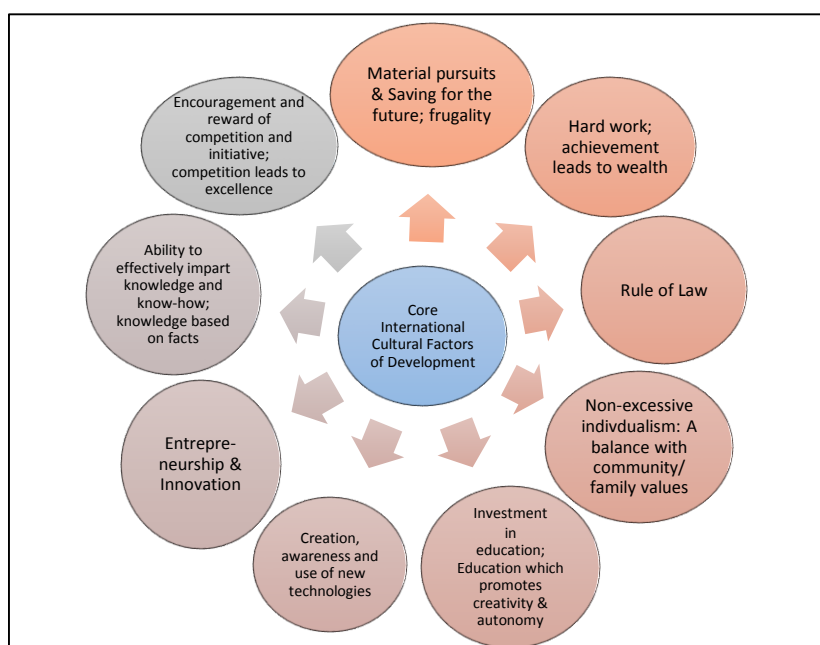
Core International Cultural Factors of Development

Material pursuits & Saving for the future; frugality

Hard work; achievement leads to wealth

Rule of Law

Non-excessive indivdualism: A balance with community/ family values

Investment in education; Education which promotes creativity & autonomy

Creation, awareness and use of new technologies

Entrepre-neurship & Innovation

Ability to effectively impart knowledge and know-how; knowledge based on facts

Encouragement and reward of competition and initiative; competition leads to excellence